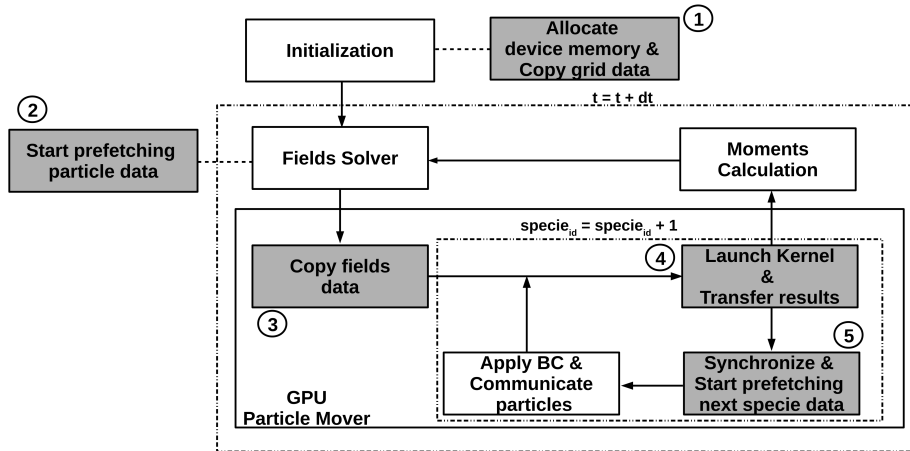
Initialization

Allocate device memory & Copy grid data

1

2

Start prefetching particle data

t = t + dt

Fields Solver

Moments Calculation

$specie_{id} = specie_{id} + 1$

Copy fields data

4

Launch Kernel & Transfer results

3

5

Apply BC & Communicate particles

Synchronize & Start prefetching next specie data

GPU Particle Mover